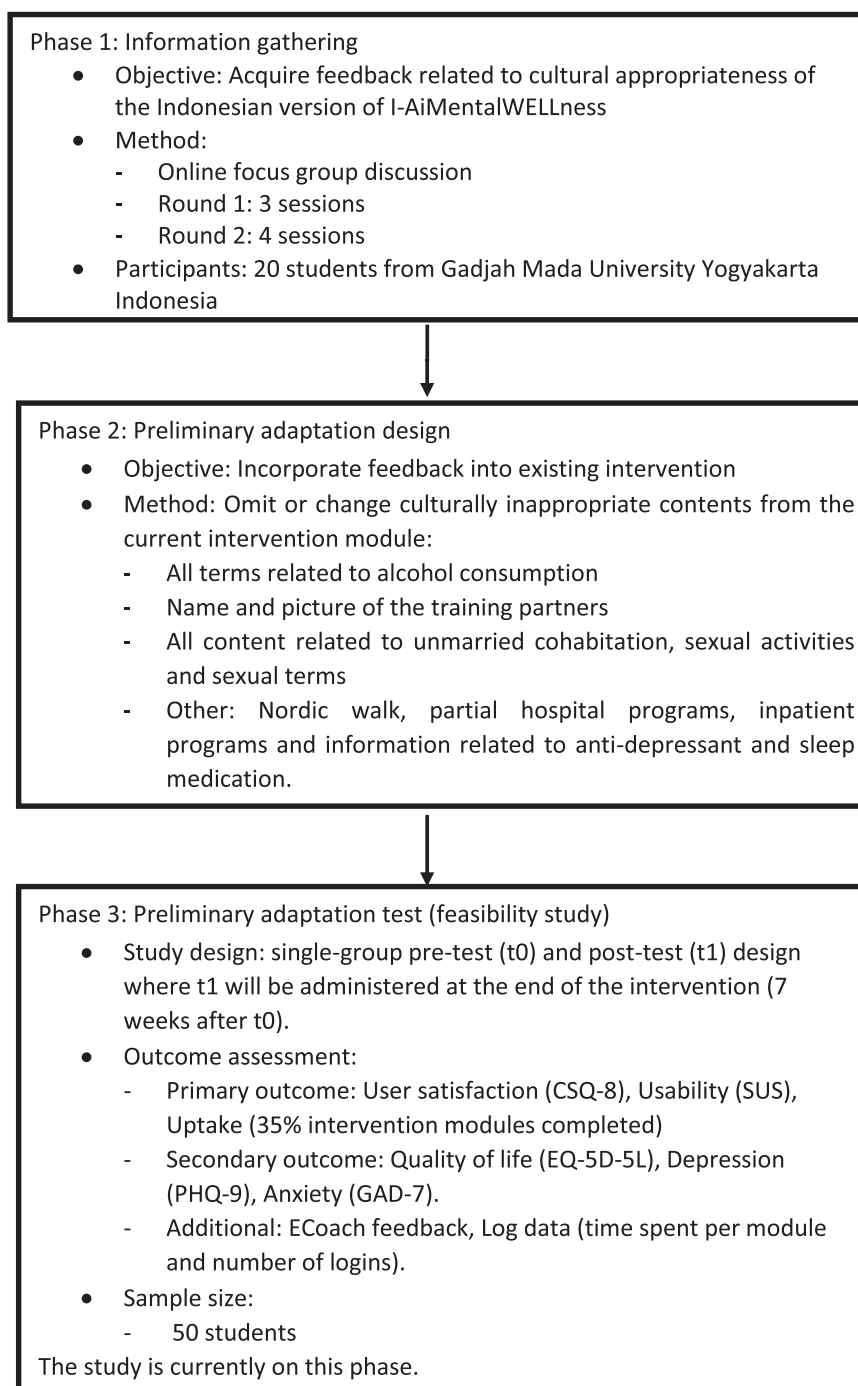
Phase 1: Information gathering
- Objective: Acquire feedback related to cultural appropriateness of the Indonesian version of I-AiMentalWELLness
- Method:
  - Online focus group discussion
  - Round 1: 3 sessions
  - Round 2: 4 sessions
- Participants: 20 students from Gadjah Mada University Yogyakarta Indonesia

Phase 2: Preliminary adaptation design
- Objective: Incorporate feedback into existing intervention
- Method: Omit or change culturally inappropriate contents from the current intervention module:
  - All terms related to alcohol consumption
  - Name and picture of the training partners
  - All content related to unmarried cohabitation, sexual activities and sexual terms
  - Other: Nordic walk, partial hospital programs, inpatient programs and information related to anti-depressant and sleep medication.

Phase 3: Preliminary adaptation test (feasibility study)
- Study design: single-group pre-test (t0) and post-test (t1) design where t1 will be administered at the end of the intervention (7 weeks after t0).
- Outcome assessment:
  - Primary outcome: User satisfaction (CSQ-8), Usability (SUS), Uptake (35% intervention modules completed)
  - Secondary outcome: Quality of life (EQ-5D-5L), Depression (PHQ-9), Anxiety (GAD-7).
  - Additional: ECoach feedback, Log data (time spent per module and number of logins).
- Sample size:
  - 50 students

The study is currently on this phase.